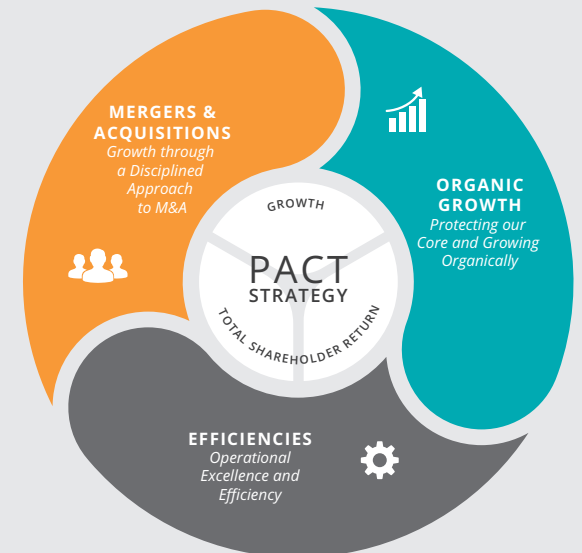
MERGERS & ACQUISITIONS
Growth through a Disciplined Approach to M&A

ORGANIC GROWTH
Protecting our Core and Growing Organically

GROWTH

PACT
STRATEGY

TOTAL SHAREHOLDER RETURN

EFFICIENCIES
Operational Excellence and Efficiency